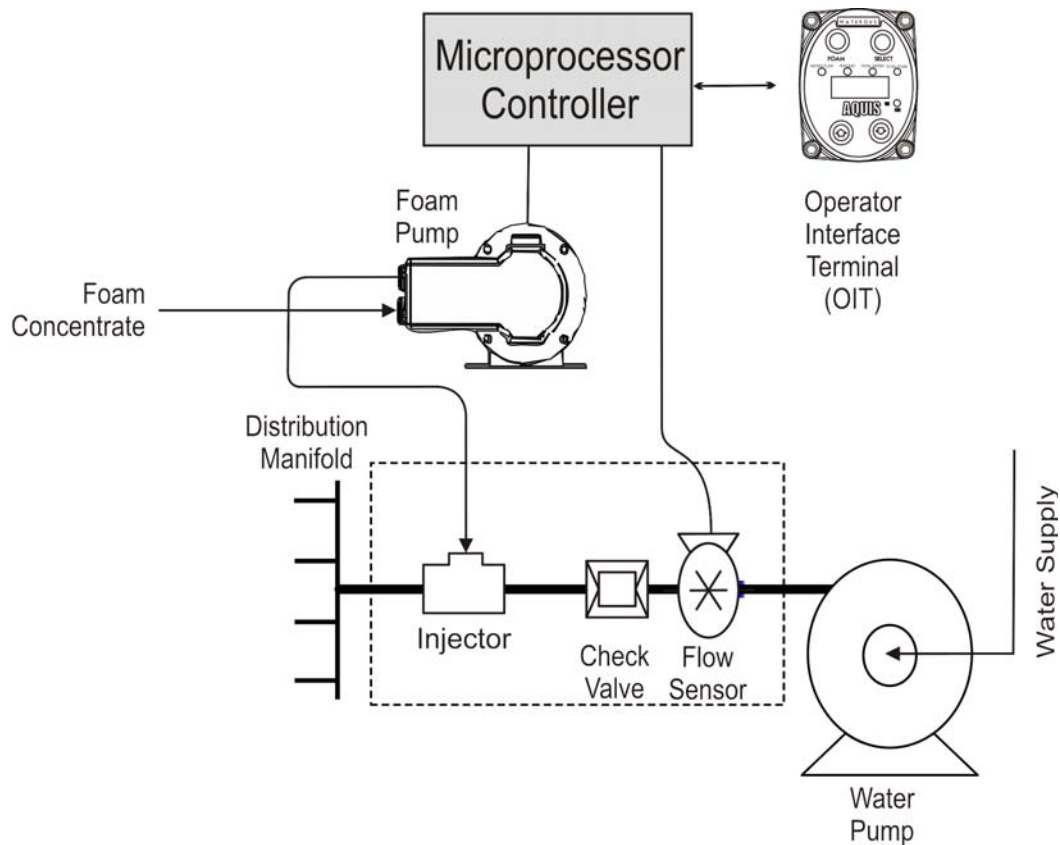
Microprocessor Controller

WATEROUS
FOAM
SELECT
AQUIS

Operator Interface Terminal (OIT)

Foam Pump

Foam Concentrate

Distribution Manifold

Injector

Check Valve

Flow Sensor

Water Supply

Water Pump